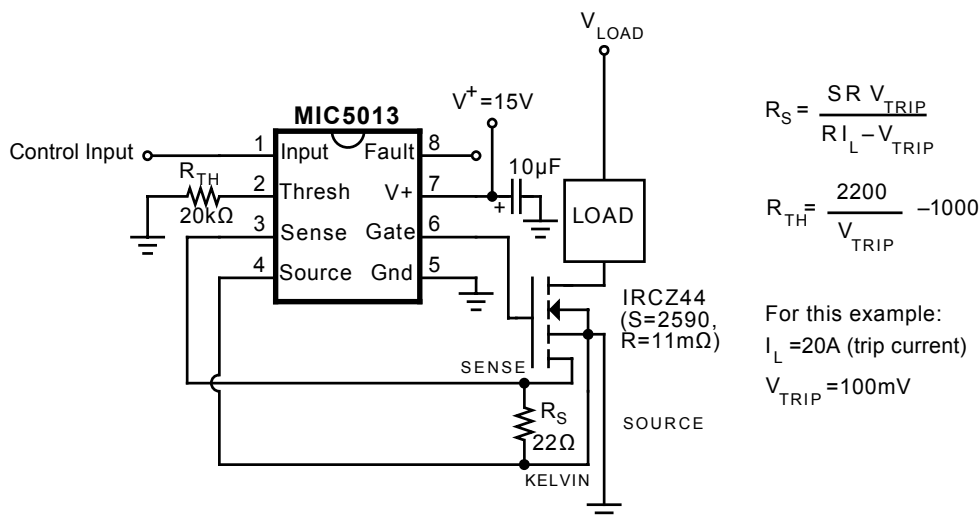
$V_{LOAD}$

MIC5013

$V^+=15V$

Control Input

1 Input
2 Thresh
3 Sense
4 Source
8 Fault
7 V+
6 Gate
5 Gnd

$R_{TH}$
20kΩ

10µF
+

LOAD

IRCZ44
(S=2590,
R=11mΩ)

SENSE

$R_S$
22Ω

SOURCE

KELVIN

$R_S = \frac{SR\ V_{TRIP}}{RI_L - V_{TRIP}}$

$R_{TH} = \frac{2200}{V_{TRIP}} - 1000$

For this example:
$I_L$ =20A (trip current)
$V_{TRIP}$ =100mV